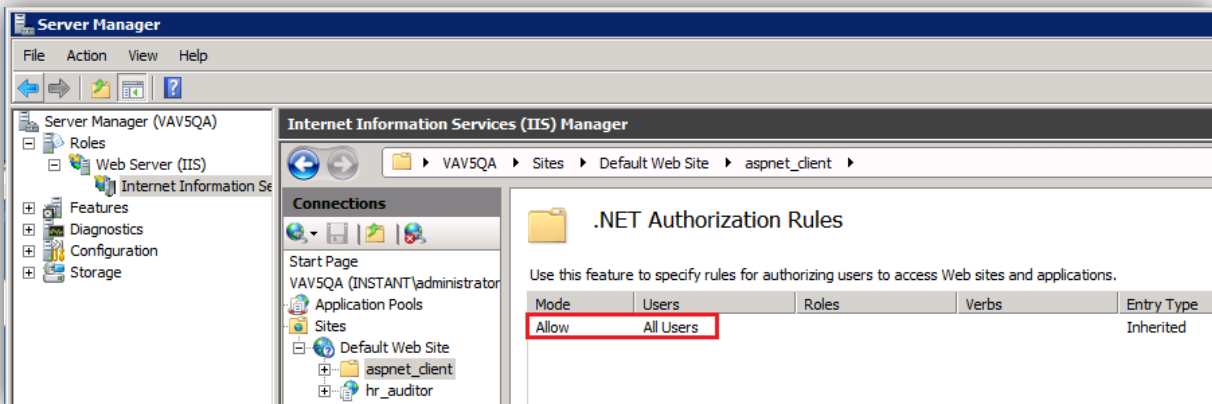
Server Manager

File Action View Help

Server Manager (VAV5QA)
Roles
Web Server (IIS)
Internet Information Se
Features
Diagnostics
Configuration
Storage

Internet Information Services (IIS) Manager

VAV5QA ▸ Sites ▸ Default Web Site ▸ aspnet_client ▸

Connections

Start Page
VAV5QA (INSTANT\administrator
Application Pools
Sites
Default Web Site
aspnet_client
hr_auditor

.NET Authorization Rules

Use this feature to specify rules for authorizing users to access Web sites and applications.

| Mode | Users | Roles | Verbs | Entry Type |
|---|---|---|---|---|
| Allow | All Users | | | Inherited |